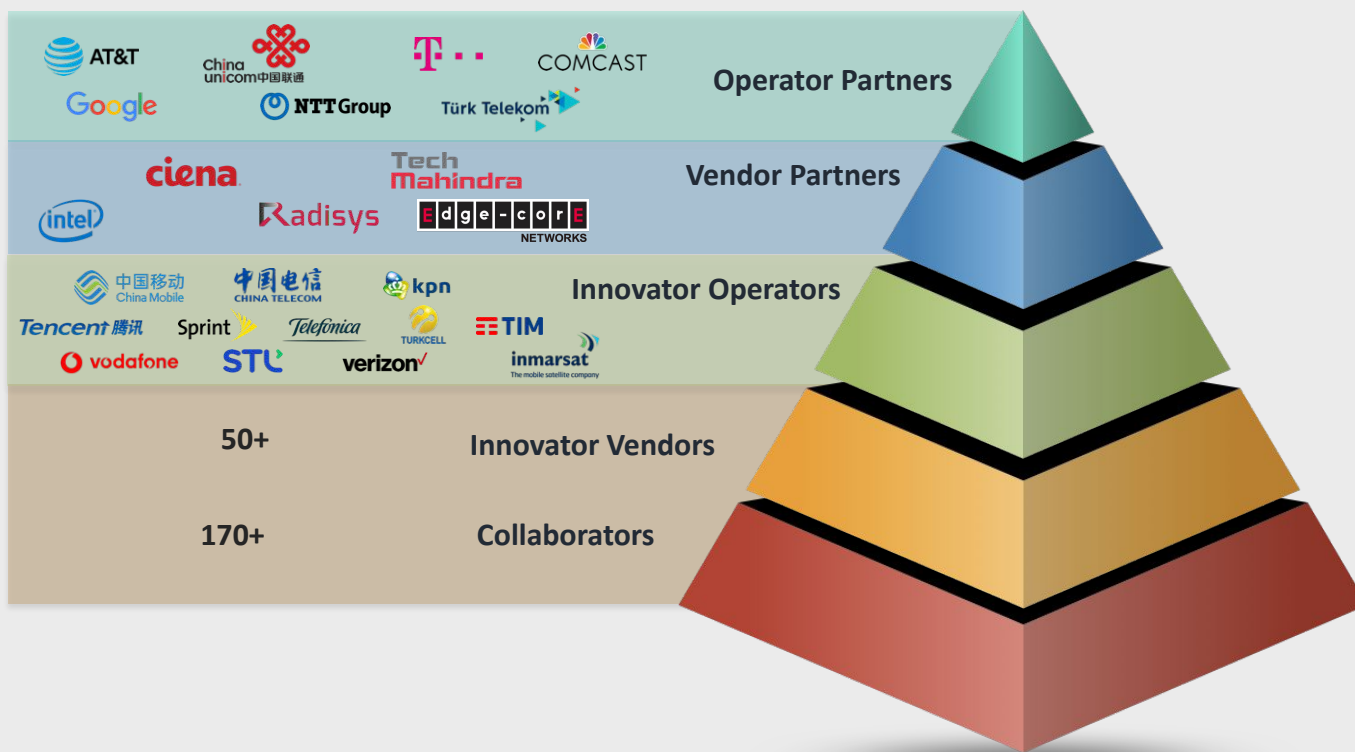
AT&T
China unicom中国联通
T · · ·
COMCAST
Google
NTTGroup
Türk Telekom
Operator Partners

ciena
Tech Mahindra
Vendor Partners
intel
Radisys
Edge-corE NETWORKS

中国移动 China Mobile
中国电信 CHINA TELECOM
kpn
Innovator Operators
Tencent腾讯
Sprint
Telefonica
TURKCELL
TIM
vodafone
STL
verizon
inmarsat The mobile satellite company

50+
Innovator Vendors
170+
Collaborators